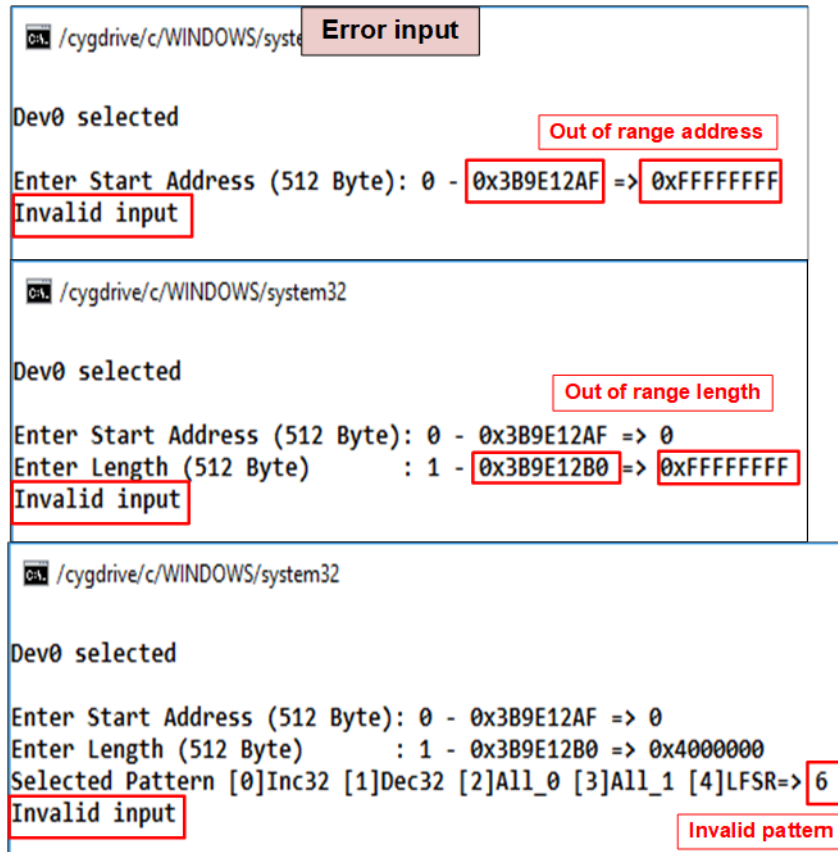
/cygdrive/c/WINDOWS/syste Error input

Dev0 selected

Out of range address

Enter Start Address (512 Byte): 0 - 0x3B9E12AF => 0xFFFFFFFF
Invalid input

/cygdrive/c/WINDOWS/system32

Dev0 selected

Out of range length

Enter Start Address (512 Byte): 0 - 0x3B9E12AF => 0
Enter Length (512 Byte) : 1 - 0x3B9E12B0 => 0xFFFFFFFF
Invalid input

/cygdrive/c/WINDOWS/system32

Dev0 selected

Enter Start Address (512 Byte): 0 - 0x3B9E12AF => 0
Enter Length (512 Byte) : 1 - 0x3B9E12B0 => 0x4000000
Selected Pattern [0]Inc32 [1]Dec32 [2]All_0 [3]All_1 [4]LFSR=> 6
Invalid input

Invalid pattern